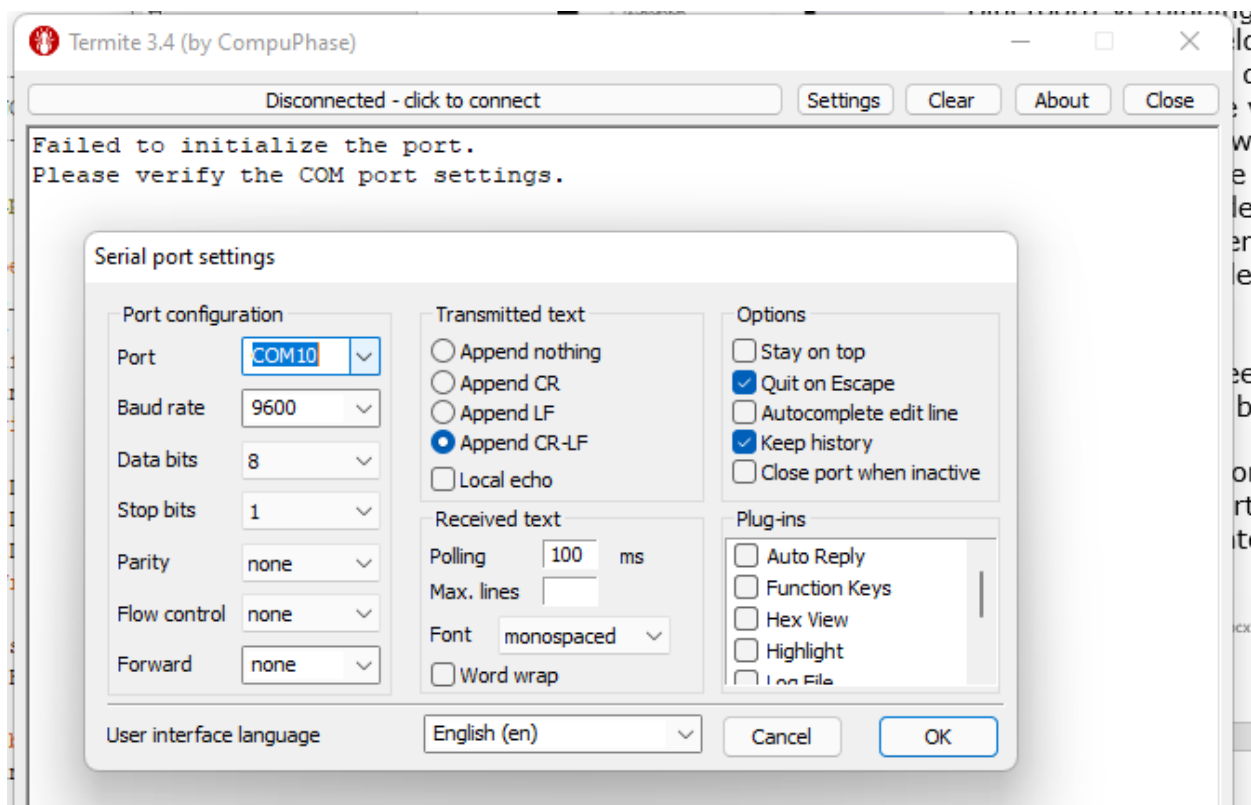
Termite 3.4 (by CompuPhase)

Disconnected - click to connect

Settings Clear About Close

Failed to initialize the port.
Please verify the COM port settings.

Serial port settings

Port configuration

Port COM10

Baud rate 9600

Data bits 8

Stop bits 1

Parity none

Flow control none

Forward none

Transmitted text

Append nothing

Append CR

Append LF

Append CR-LF

Local echo

Received text

Polling 100 ms

Max. lines

Font monospaced

Word wrap

Options

Stay on top

Quit on Escape

Autocomplete edit line

Keep history

Close port when inactive

Plug-ins

Auto Reply

Function Keys

Hex View

Highlight

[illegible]

User interface language English (en)

Cancel OK